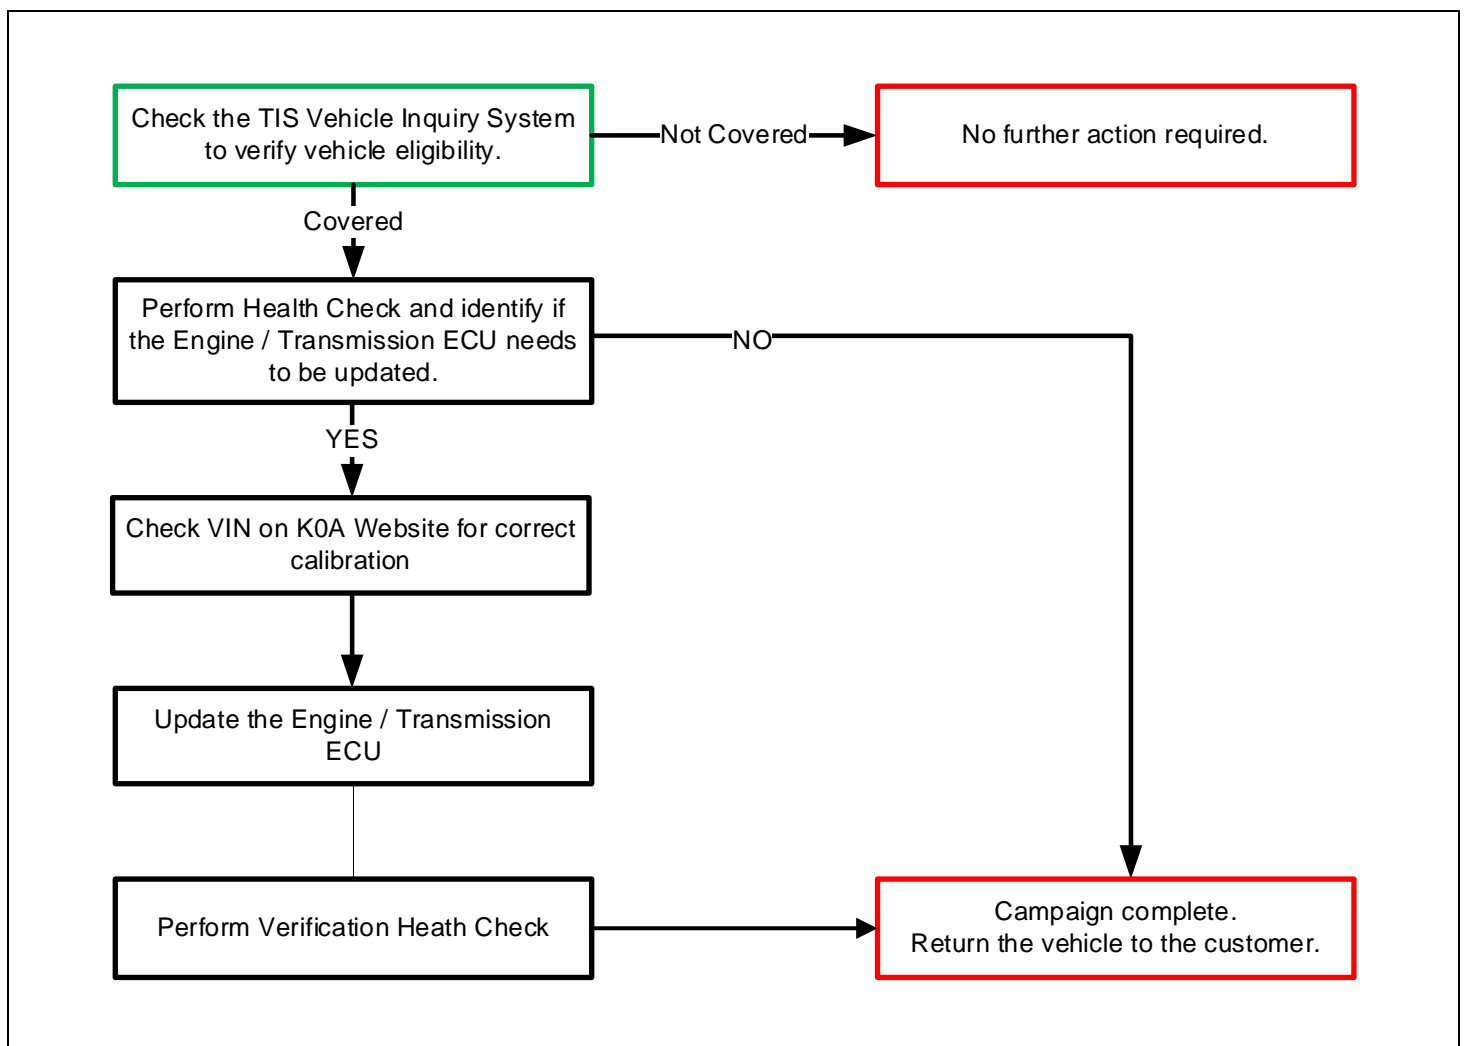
Check the TIS Vehicle Inquiry System to verify vehicle eligibility.

Not Covered

No further action required.

Covered

Perform Health Check and identify if the Engine / Transmission ECU needs to be updated.

NO

YES

Check VIN on K0A Website for correct calibration

Update the Engine / Transmission ECU

Perform Verification Heath Check

Campaign complete.
Return the vehicle to the customer.